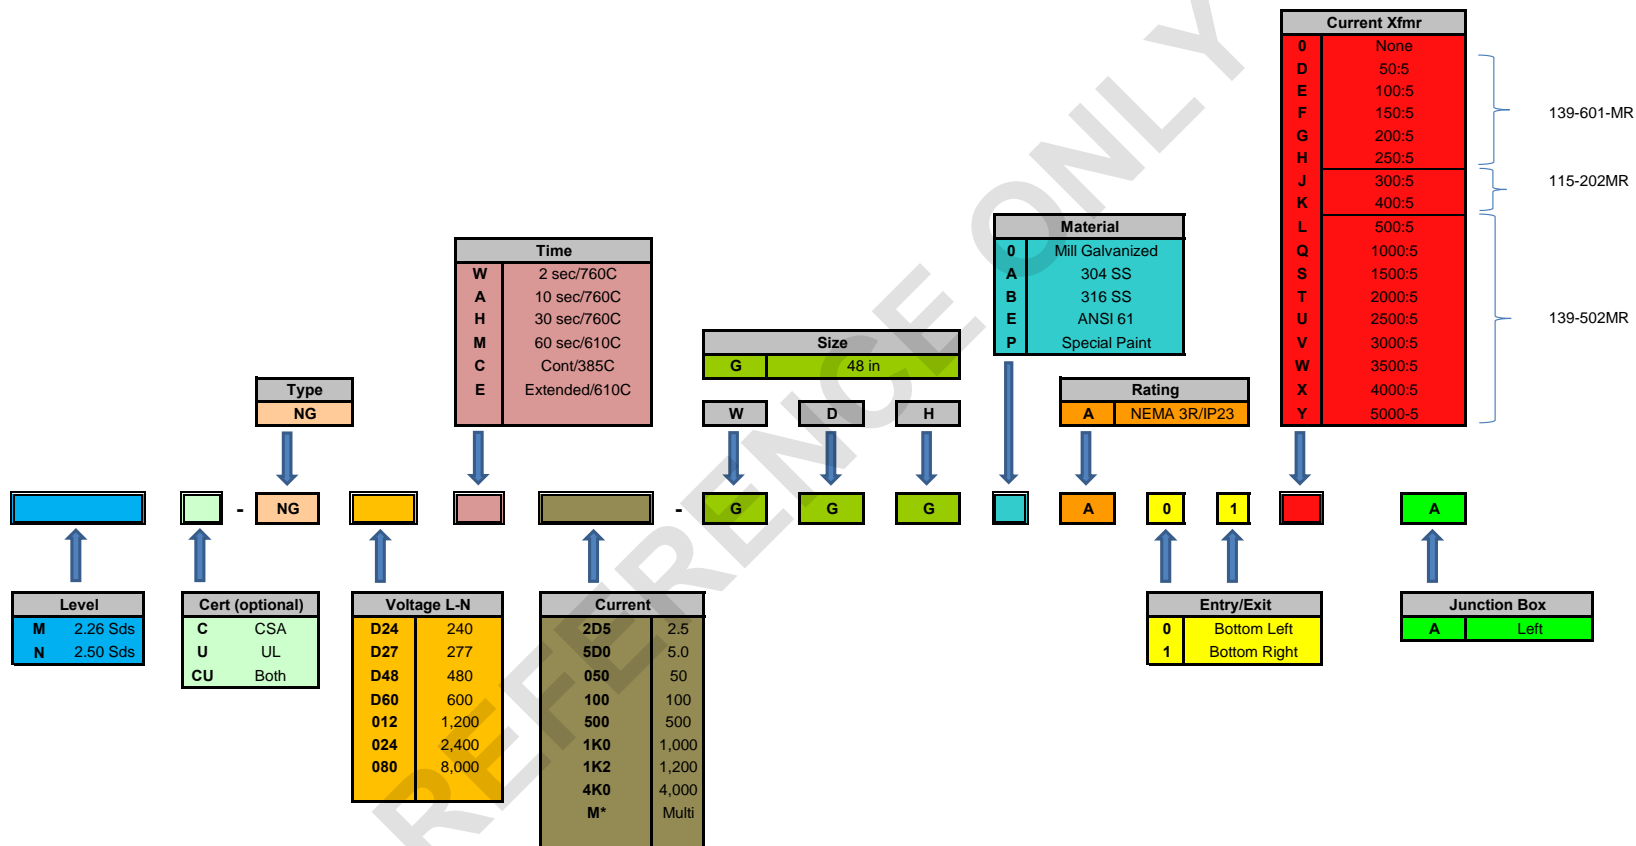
Current Xfmr

| 0 | None |
|---|---|
| D | 50:5 |
| E | 100:5 |
| F | 150:5 |
| G | 200:5 |
| H | 250:5 |
| J | 300:5 |
| K | 400:5 |
| L | 500:5 |
| Q | 1000:5 |
| S | 1500:5 |
| T | 2000:5 |
| U | 2500:5 |
| V | 3000:5 |
| W | 3500:5 |
| X | 4000:5 |
| Y | 5000-5 |

139-601-MR
115-202MR
139-502MR

Material

| 0 | Mill Galvanized |
|---|---|
| A | 304 SS |
| B | 316 SS |
| E | ANSI 61 |
| P | Special Paint |

Time

| W | 2 sec/760C |
|---|---|
| A | 10 sec/760C |
| H | 30 sec/760C |
| M | 60 sec/610C |
| C | Cont/385C |
| E | Extended/610C |

Size

| G | 48 in |
|---|---|

Type

NG

Rating

| A | NEMA 3R/IP23 |
|---|---|

W D H

- NG G G G A 0 1 A

REFERENCE ONLY

Level

| M | 2.26 Sds |
|---|---|
| N | 2.50 Sds |

Cert (optional)

| C | CSA |
|---|---|
| U | UL |
| CU | Both |

Voltage L-N

| D24 | 240 |
|---|---|
| D27 | 277 |
| D48 | 480 |
| D60 | 600 |
| 012 | 1,200 |
| 024 | 2,400 |
| 080 | 8,000 |

Current

| 2D5 | 2.5 |
|---|---|
| 5D0 | 5.0 |
| 050 | 50 |
| 100 | 100 |
| 500 | 500 |
| 1K0 | 1,000 |
| 1K2 | 1,200 |
| 4K0 | 4,000 |
| M* | Multi |

Entry/Exit

| 0 | Bottom Left |
|---|---|
| 1 | Bottom Right |

Junction Box

| A | Left |
|---|---|